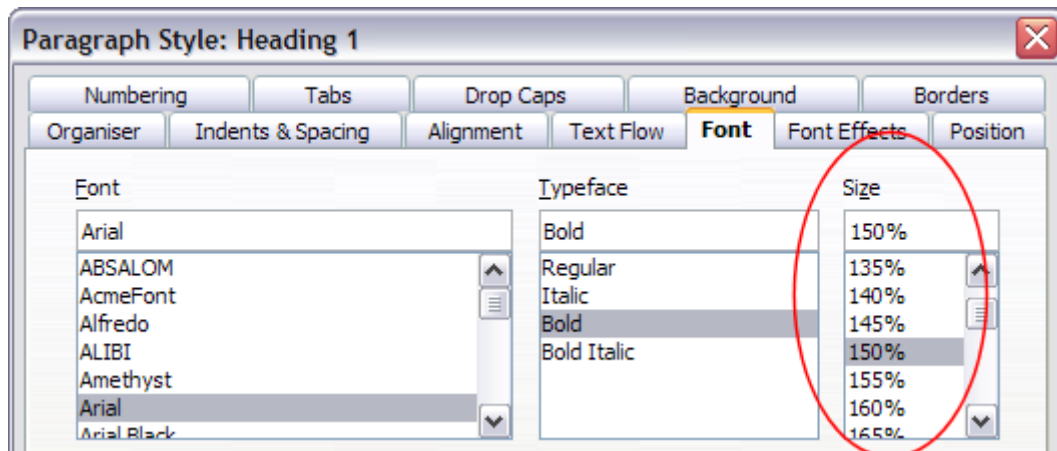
Paragraph Style: Heading 1

Numbering | Tabs | Drop Caps | Background | Borders
Organiser | Indents & Spacing | Alignment | Text Flow | Font | Font Effects | Position

Font
Arial
ABSALOM
AcmeFont
Alfredo
ALIBI
Amethyst
Arial
Arial Black

Typeface
Bold
Regular
Italic
Bold
Bold Italic

Size
150%
135%
140%
145%
150%
155%
160%
165%